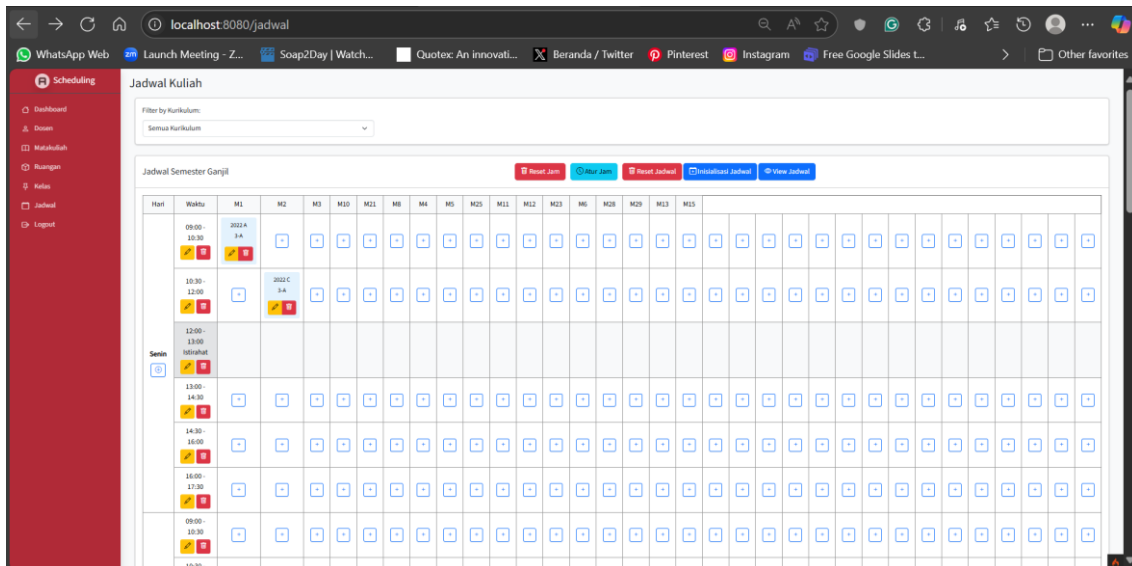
localhost:8080/jadwal

WhatsApp Web | Launch Meeting - Z... | Soap2Day | Watch... | Quotex: An innovati... | Beranda / Twitter | Pinterest | Instagram | Free Google Slides t... | Other favorites

Scheduling

Dashboard
Dosen
Matakuliah
Ruangan
Kelas
Jadwal
Logout

Jadwal Kuliah

Filter by Kurikulum:
Semua Kurikulum

Jadwal Semester Ganjil

Reset Jam | Atur Jam | Reset Jadwal | Inisialisasi Jadwal | View Jadwal

| Hari | Waktu | M1 | M2 | M3 | M10 | M21 | M8 | M4 | M5 | M25 | M11 | M12 | M23 | M6 | M28 | M29 | M13 | M15 |
|---|---|---|---|---|---|---|---|---|---|---|---|---|---|---|---|---|---|---|
| Senin | 09:00 - 10:30 | 2022 A 3-A | + | + | + | + | + | + | + | + | + | + | + | + | + | + | + | + |
| | 10:30 - 12:00 | + | 2022 C 3-A | + | + | + | + | + | + | + | + | + | + | + | + | + | + | + |
| | 12:00 - 13:00 Istirahat | | | | | | | | | | | | | | | | | |
| | 13:00 - 14:30 | + | + | + | + | + | + | + | + | + | + | + | + | + | + | + | + | + |
| | 14:30 - 16:00 | + | + | + | + | + | + | + | + | + | + | + | + | + | + | + | + | + |
| | 16:00 - 17:30 | + | + | + | + | + | + | + | + | + | + | + | + | + | + | + | + | + |
| | 09:00 - 10:30 | + | + | + | + | + | + | + | + | + | + | + | + | + | + | + | + | + |